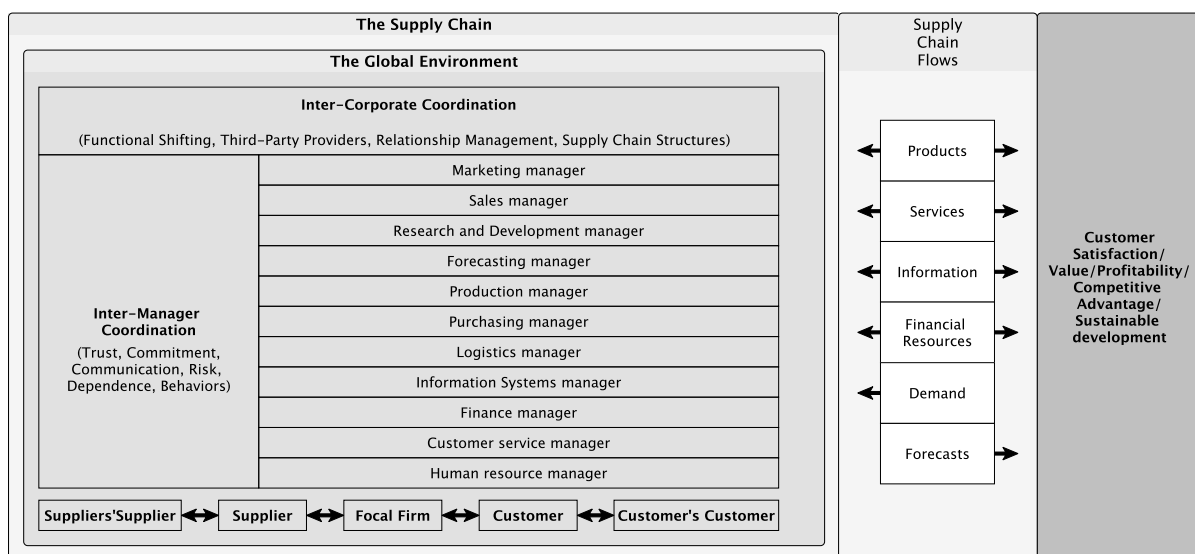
The Supply Chain

The Global Environment

Inter-Corporate Coordination

(Functional Shifting, Third-Party Providers, Relationship Management, Supply Chain Structures)

Inter-Manager Coordination

(Trust, Commitment, Communication, Risk, Dependence, Behaviors)

Marketing manager

Sales manager

Research and Development manager

Forecasting manager

Production manager

Purchasing manager

Logistics manager

Information Systems manager

Finance manager

Customer service manager

Human resource manager

Suppliers'Supplier

Supplier

Focal Firm

Customer

Customer's Customer

Supply Chain Flows

Products

Services

Information

Financial Resources

Demand

Forecasts

Customer Satisfaction/ Value/Profitability/ Competitive Advantage/ Sustainable development